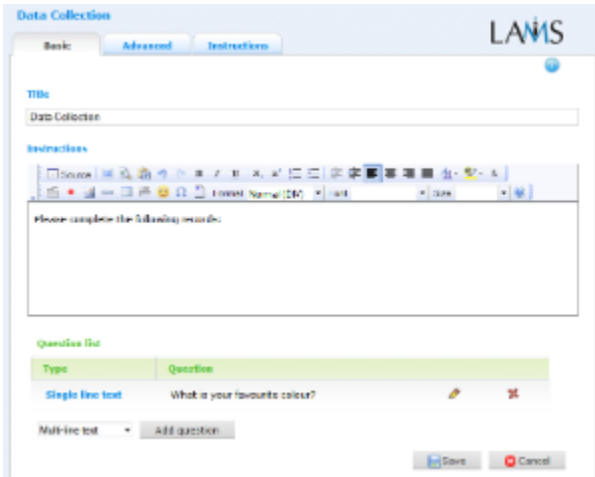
Data Collection

LAMS

Basic | Advanced | Instructions

Title

Data Collection

Instructions

Source | Format Normal (DIV) | Font | Size

Please complete the following records:

Question list

| Type | Question |
|---|---|
| Single line text | What is your favourite colour? |

Multi-line text | Add question

Save | Cancel